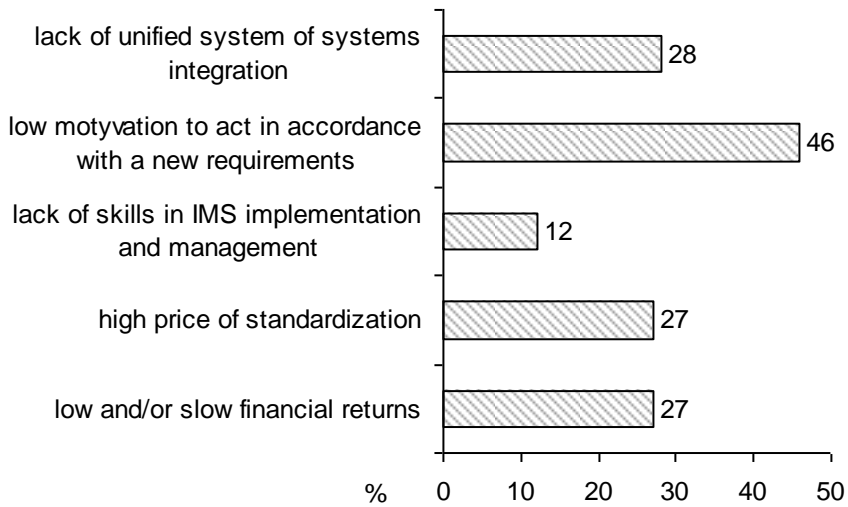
lack of unified system of systems integration 28

low motyvation to act in accordance with a new requirements 46

lack of skills in IMS implementation and management 12

high price of standardization 27

low and/or slow financial returns 27

% 0 10 20 30 40 50